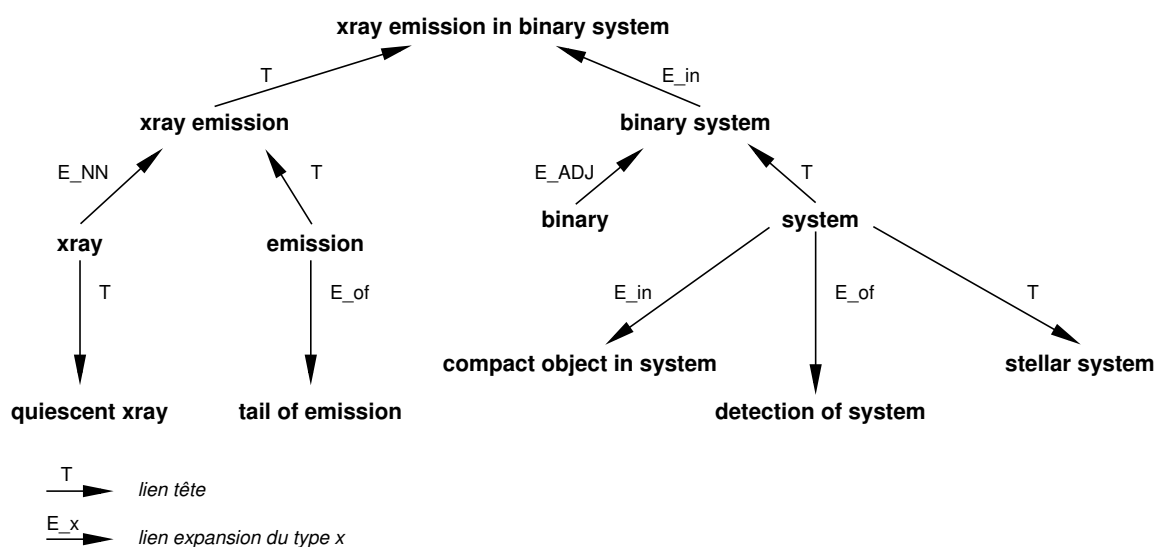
xray emission in binary system

T

E_in

xray emission

binary system

E_NN

T

E_ADJ

T

xray

emission

binary

system

T

E_of

E_in

E_of

T

compact object in system

stellar system

quiescent xray

tail of emission

detection of system

T lien tête

E_x lien expansion du type x